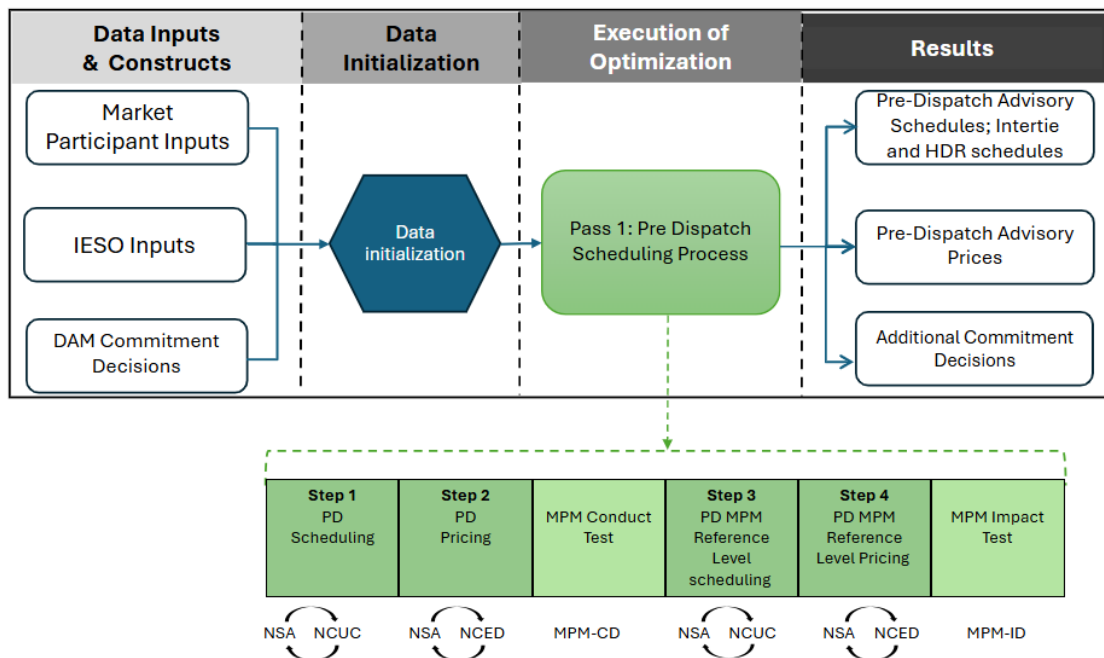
Data Inputs & Constructs

Data Initialization

Execution of Optimization

Results

Market Participant Inputs

IESO Inputs

DAM Commitment Decisions

Data initialization

Pass 1: Pre Dispatch Scheduling Process

Pre-Dispatch Advisory Schedules; Intertie and HDR schedules

Pre-Dispatch Advisory Prices

Additional Commitment Decisions

| Step 1 PD Scheduling | Step 2 PD Pricing | MPM Conduct Test | Step 3 PD MPM Reference Level scheduling | Step 4 PD MPM Reference Level Pricing | MPM Impact Test |
|---|---|---|---|---|---|

NSA NCUC

NSA NCED

MPM-CD

NSA NCUC

NSA NCED

MPM-ID